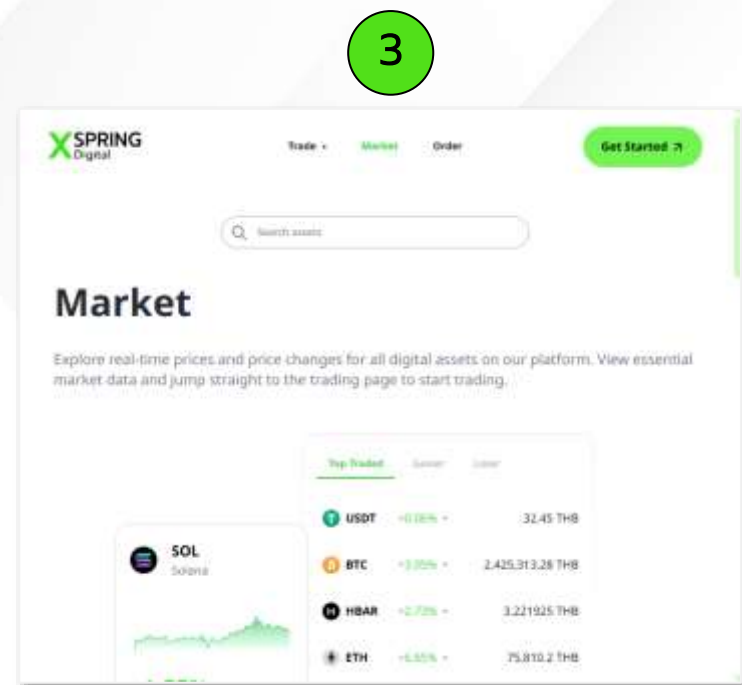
3

XSPRING Digital

Trade ▾ Market Order

Get Started ↗

Search assets

Market

Explore real-time prices and price changes for all digital assets on our platform. View essential market data and jump straight to the trading page to start trading.

Top Traded Gainer Loser

SOL
Solana

| | | |
|---|---|---|
| USDT | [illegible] | 32.45 THB |
| BTC | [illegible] | 2,425,313.28 THB |
| HBAR | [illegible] | 3.221925 THB |
| ETH | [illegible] | 75,810.2 THB |